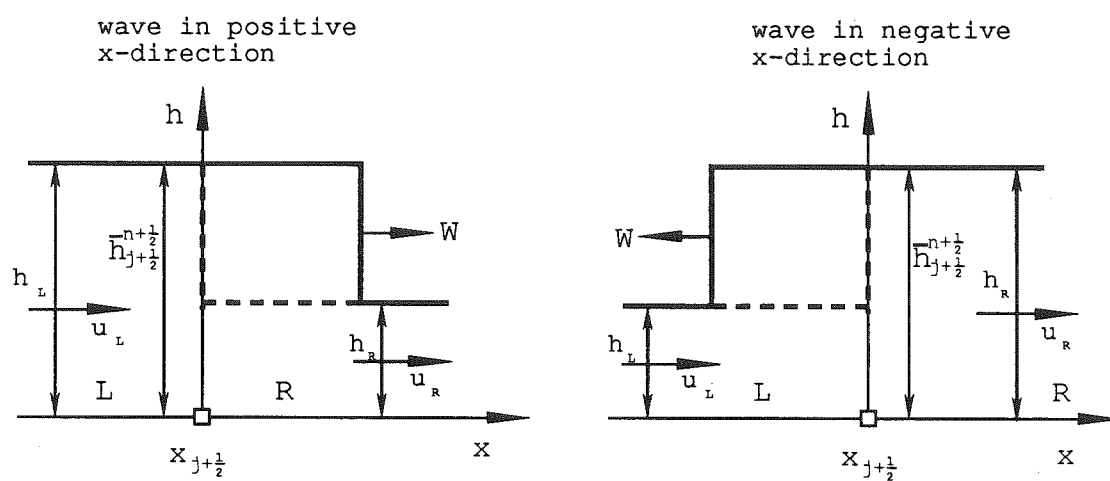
wave in positive x-direction

h

$\bar{h}_{j+\frac{1}{2}}^{n+\frac{1}{2}}$

W

$h_L$

$u_L$

$h_R$

$u_R$

L

R

$x_{j+\frac{1}{2}}$

x

wave in negative x-direction

h

W

$\bar{h}_{j+\frac{1}{2}}^{n+\frac{1}{2}}$

$h_R$

$u_R$

$h_L$

$u_L$

L

R

$x_{j+\frac{1}{2}}$

x